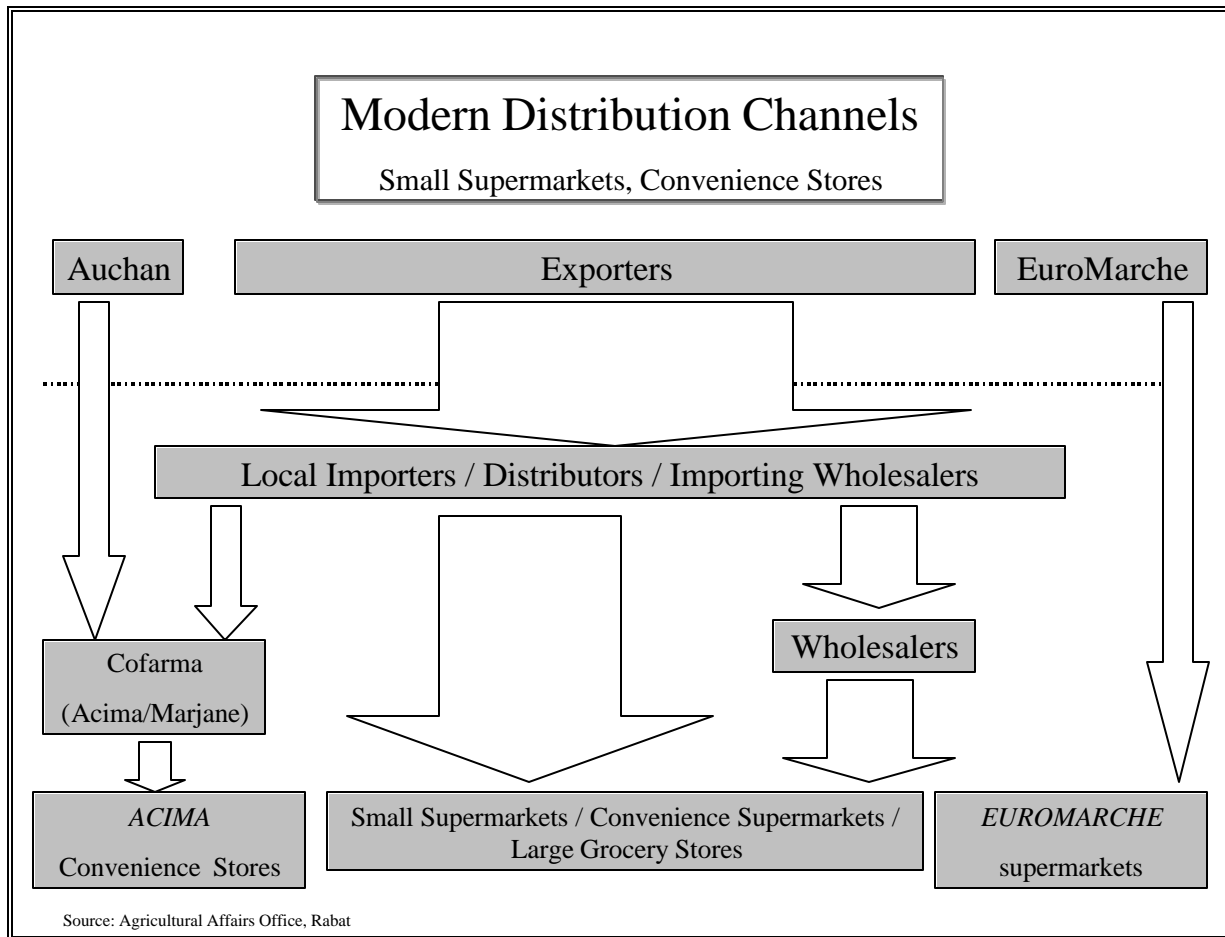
Modern Distribution Channels

Small Supermarkets, Convenience Stores

Auchan

Exporters

EuroMarche

Local Importers / Distributors / Importing Wholesalers

Cofarma

(Acima/Marjane)

Wholesalers

ACIMA

Convenience Stores

Small Supermarkets / Convenience Supermarkets / Large Grocery Stores

EUROMARCHE

supermarkets

Source: Agricultural Affairs Office, Rabat